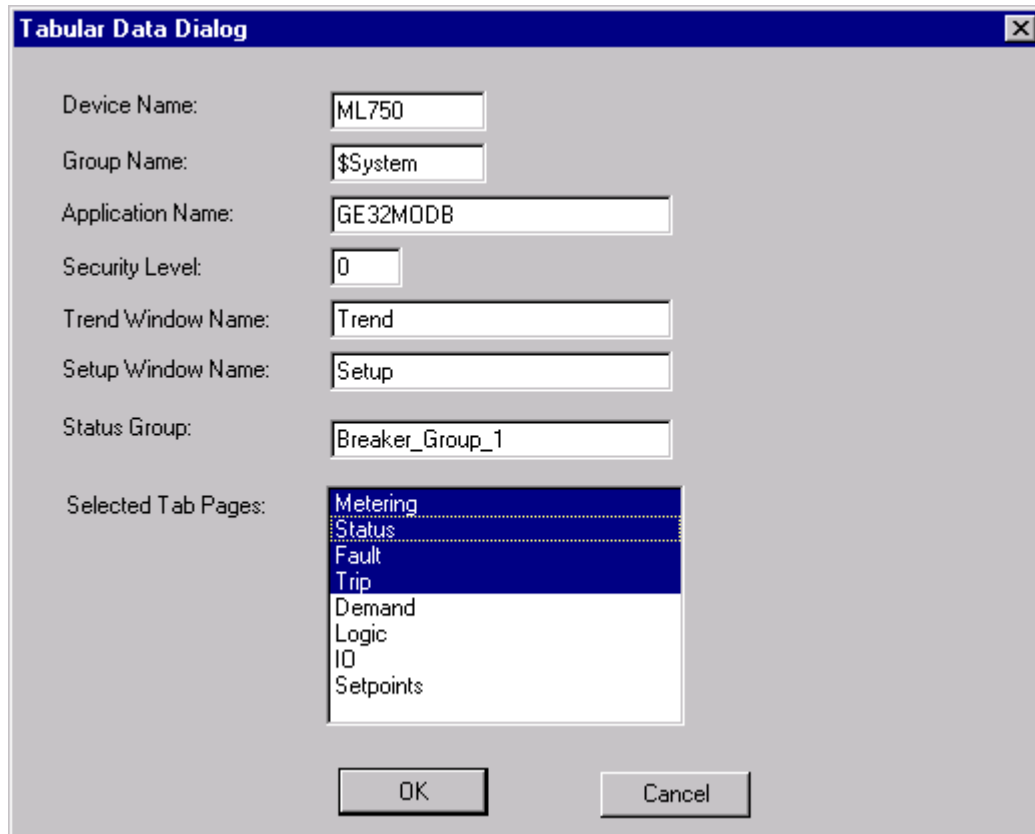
Tabular Data Dialog

Device Name: ML750

Group Name: $System

Application Name: GE32MODB

Security Level: 0

Trend Window Name: Trend

Setup Window Name: Setup

Status Group: Breaker_Group_1

Selected Tab Pages:
Metering
Status
Fault
Trip
Demand
Logic
IO
Setpoints

OK

Cancel